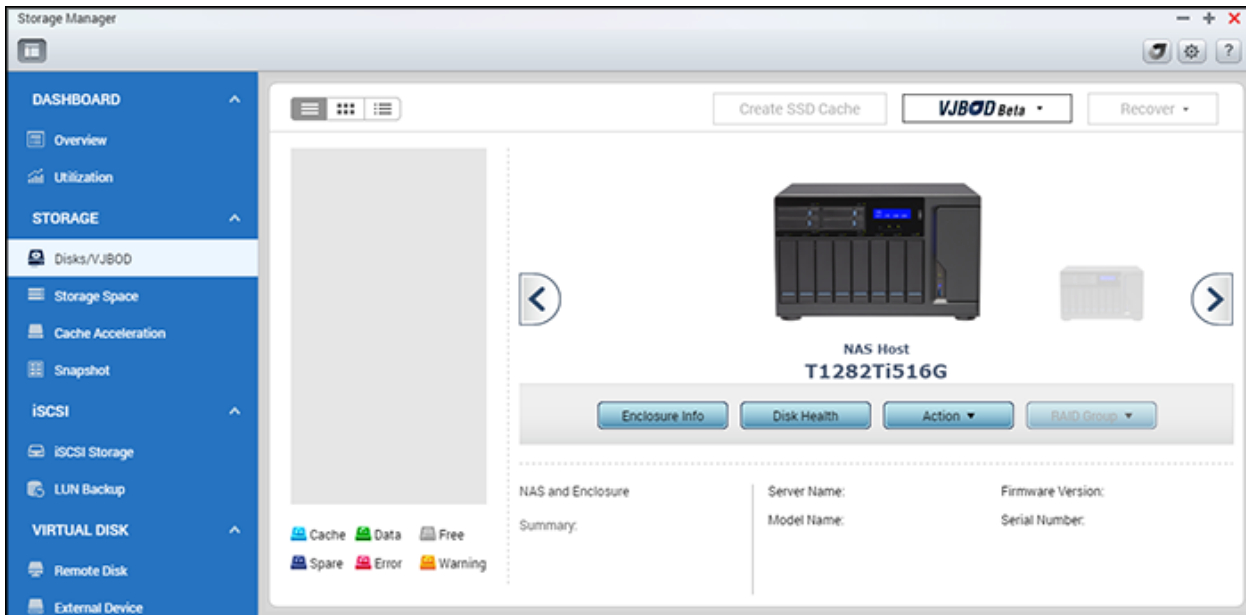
Storage Manager

DASHBOARD
Overview
Utilization
STORAGE
Disks/VJBOD
Storage Space
Cache Acceleration
Snapshot
iSCSI
iSCSI Storage
LUN Backup
VIRTUAL DISK
Remote Disk
External Device

Create SSD Cache
VJBOD Beta
Recover

NAS Host
T1282Ti516G

Enclosure Info
Disk Health
Action
RAID Group

Cache
Data
Free
Spare
Error
Warning

NAS and Enclosure
Summary:
Server Name:
Model Name:
Firmware Version:
Serial Number: